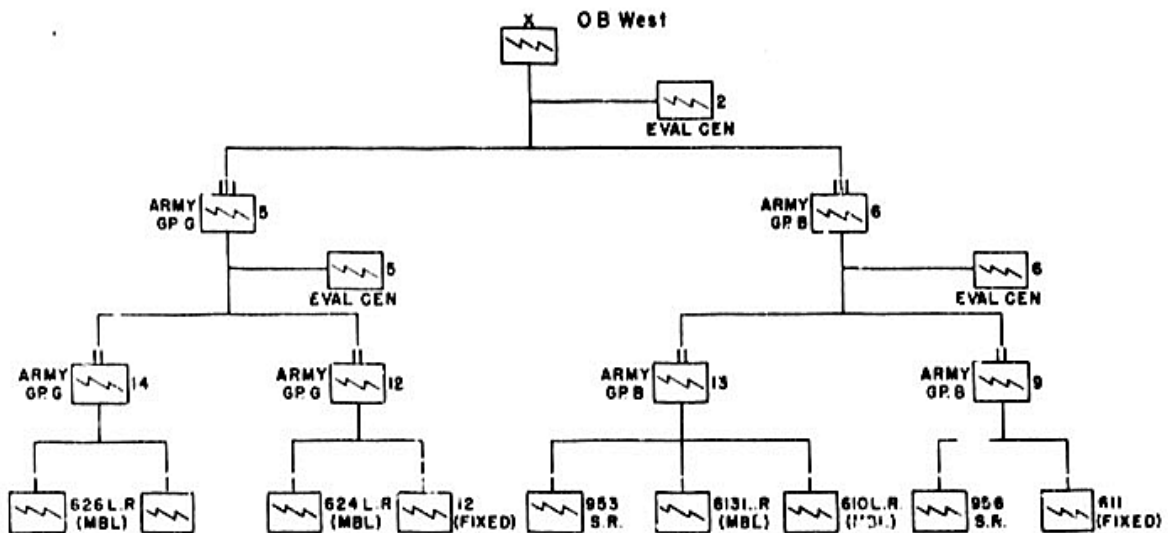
X
O B West

2
EVAL CEN

ARMY GP G 5

ARMY GP B 6

5
EVAL CEN

6
EVAL CEN

ARMY GP G 14

ARMY GP G 12

ARMY GP B 13

ARMY GP B 9

626 L.R (MBL)

624 L.R (MBL)

12 (FIXED)

953 S.R.

613 L.R (MBL)

610 L.R. ([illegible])

956 S.R.

611 (FIXED)